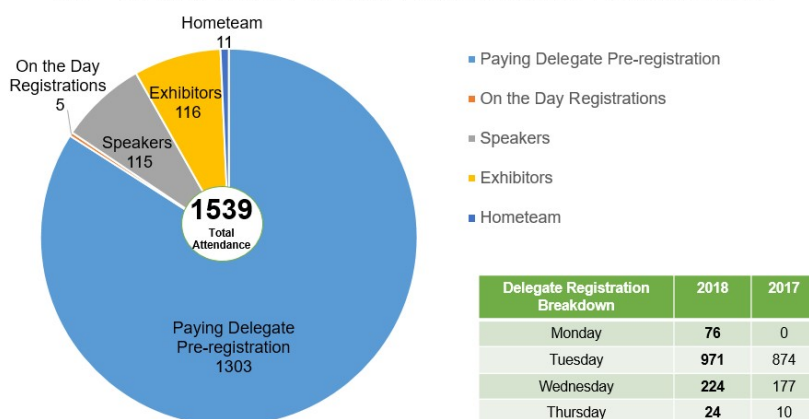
Hometeam
11

On the Day Registrations
5

Exhibitors
116

Speakers
115

1539
Total Attendance

Paying Delegate Pre-registration
1303

Paying Delegate Pre-registration
On the Day Registrations
Speakers
Exhibitors
Hometeam

| Delegate Registration Breakdown | 2018 | 2017 |
|---|---|---|
| Monday | 76 | 0 |
| Tuesday | 971 | 874 |
| Wednesday | 224 | 177 |
| Thursday | 24 | 10 |